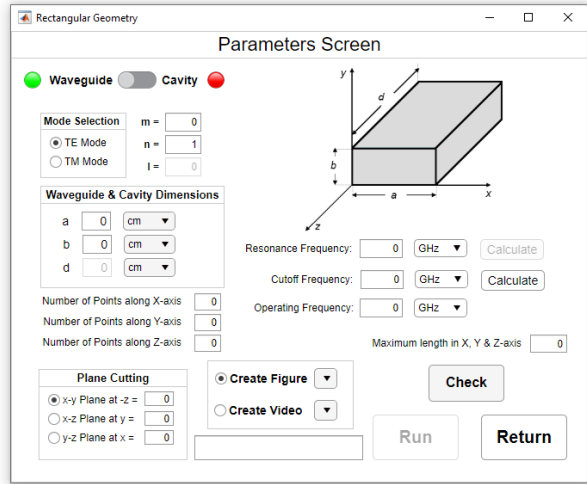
Rectangular Geometry

Parameters Screen

Waveguide Cavity

Mode Selection
TE Mode
TM Mode

m = 0
n = 1
l = 0

Waveguide & Cavity Dimensions
a 0 cm
b 0 cm
d 0 cm

Number of Points along X-axis 0
Number of Points along Y-axis 0
Number of Points along Z-axis 0

Plane Cutting
x-y Plane at -z = 0
x-z Plane at y = 0
y-z Plane at x = 0

Create Figure
Create Video

y
d
b
a
x
z

Resonance Frequency: 0 GHz Calculate
Cutoff Frequency: 0 GHz Calculate
Operating Frequency: 0 GHz

Maximum length in X, Y & Z-axis 0

Check

Run

Return